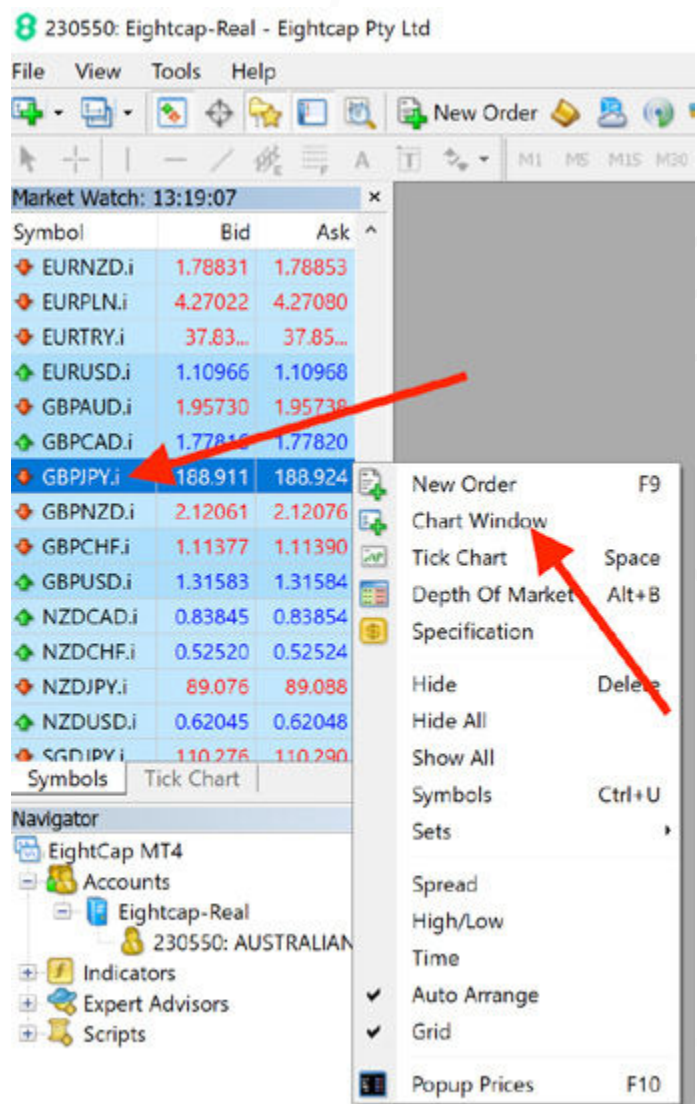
230550: Eightcap-Real - Eightcap Pty Ltd

File View Tools Help

New Order

M1 M5 M15 M30

Market Watch: 13:19:07

| Symbol | Bid | Ask |
|---|---|---|
| EURNZD.i | 1.78831 | 1.78853 |
| EURPLN.i | 4.27022 | 4.27080 |
| EURTRY.i | 37.83... | 37.85... |
| EURUSD.i | 1.10966 | 1.10968 |
| GBPAUD.i | 1.95730 | 1.95738 |
| GBPCAD.i | 1.77816 | 1.77820 |
| GBPJPY.i | 188.911 | 188.924 |
| GBPNZD.i | 2.12061 | 2.12076 |
| GBPCHF.i | 1.11377 | 1.11390 |
| GBPUSD.i | 1.31583 | 1.31584 |
| NZDCAD.i | 0.83845 | 0.83854 |
| NZDCHF.i | 0.52520 | 0.52524 |
| NZDJPY.i | 89.076 | 89.088 |
| NZDUSD.i | 0.62045 | 0.62048 |
| SGDJPY.i | 110.276 | 110.290 |

Symbols Tick Chart

Navigator
EightCap MT4
Accounts
Eightcap-Real
230550: AUSTRALIAN
Indicators
Expert Advisors
Scripts

New Order F9
Chart Window
Tick Chart Space
Depth Of Market Alt+B
Specification
Hide Delete
Hide All
Show All
Symbols Ctrl+U
Sets
Spread
High/Low
Time
Auto Arrange
Grid
Popup Prices F10